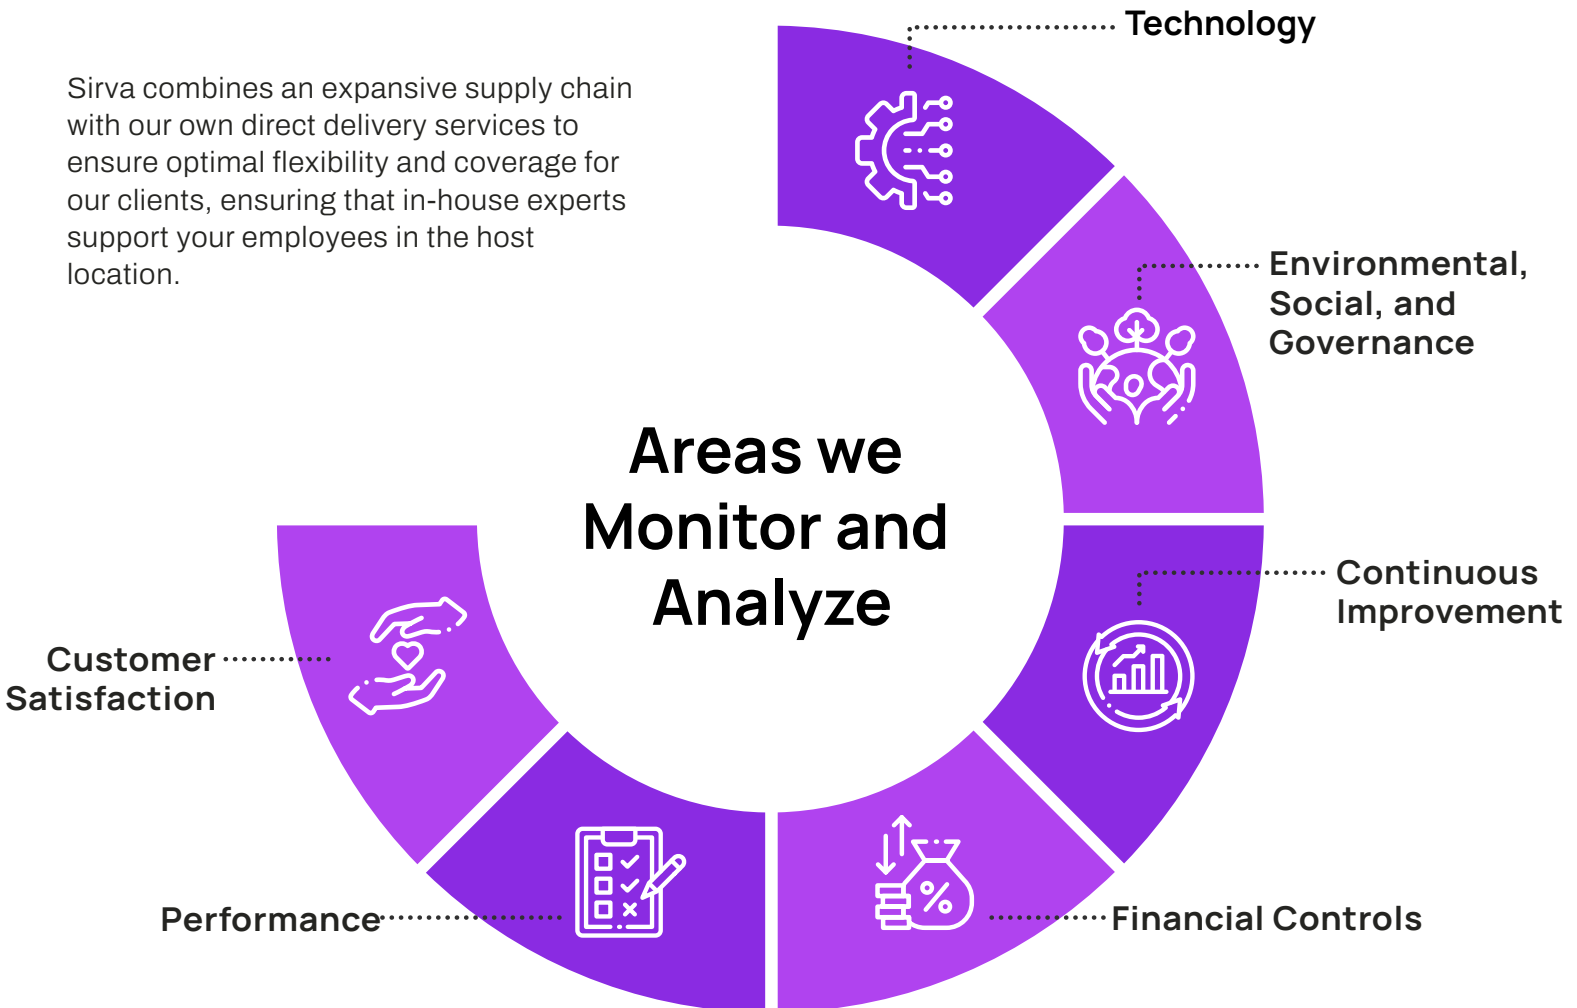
Sirva combines an expansive supply chain with our own direct delivery services to ensure optimal flexibility and coverage for our clients, ensuring that in-house experts support your employees in the host location.

Technology

Environmental, Social, and Governance

Areas we Monitor and Analyze

Continuous Improvement

Customer Satisfaction

Performance

Financial Controls